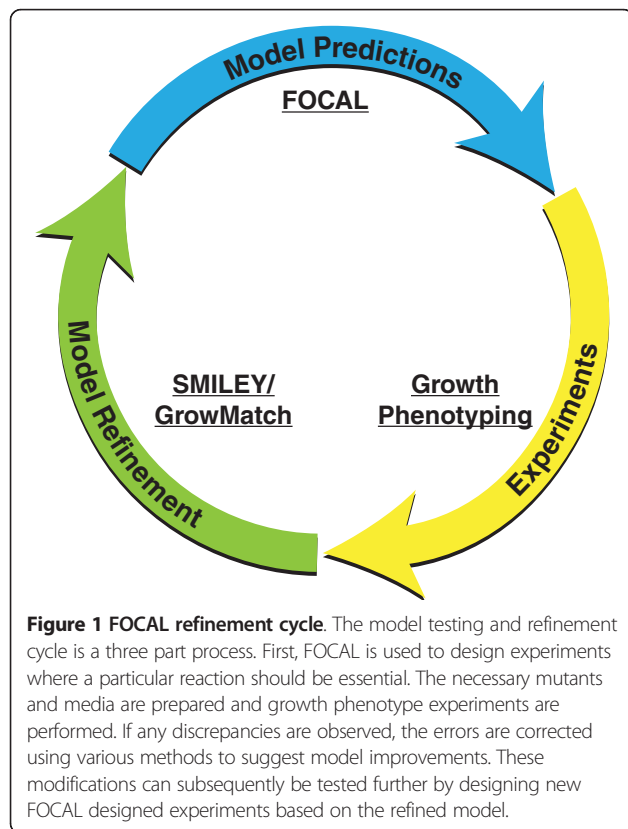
Model Predictions

FOCAL

Experiments

Growth Phenotyping

Model Refinement

SMILEY/ GrowMatch

**Figure 1 FOCAL refinement cycle**. The model testing and refinement cycle is a three part process. First, FOCAL is used to design experiments where a particular reaction should be essential. The necessary mutants and media are prepared and growth phenotype experiments are performed. If any discrepancies are observed, the errors are corrected using various methods to suggest model improvements. These modifications can subsequently be tested further by designing new FOCAL designed experiments based on the refined model.